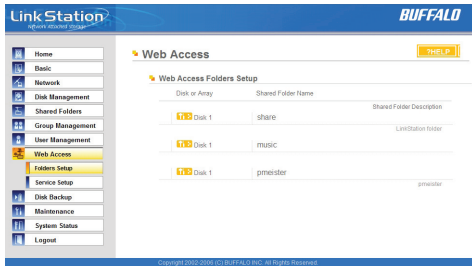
LinkStation
Network Attached Storage
BUFFALO

Home
Basic
Network
Disk Management
Shared Folders
Group Management
User Management
Web Access
Folders Setup
Service Setup
Disk Backup
Maintenance
System Status
Logout

Web Access
?HELP

Web Access Folders Setup

| Disk or Array | Shared Folder Name |
|---|---|
| | Shared Folder Description |
| Disk 1 | share |
| | LinkStation folder |
| Disk 1 | music |
| Disk 1 | pmeister |
| | pmeister |

Copyright 2002-2006 (C) BUFFALO INC. All Rights Reserved.